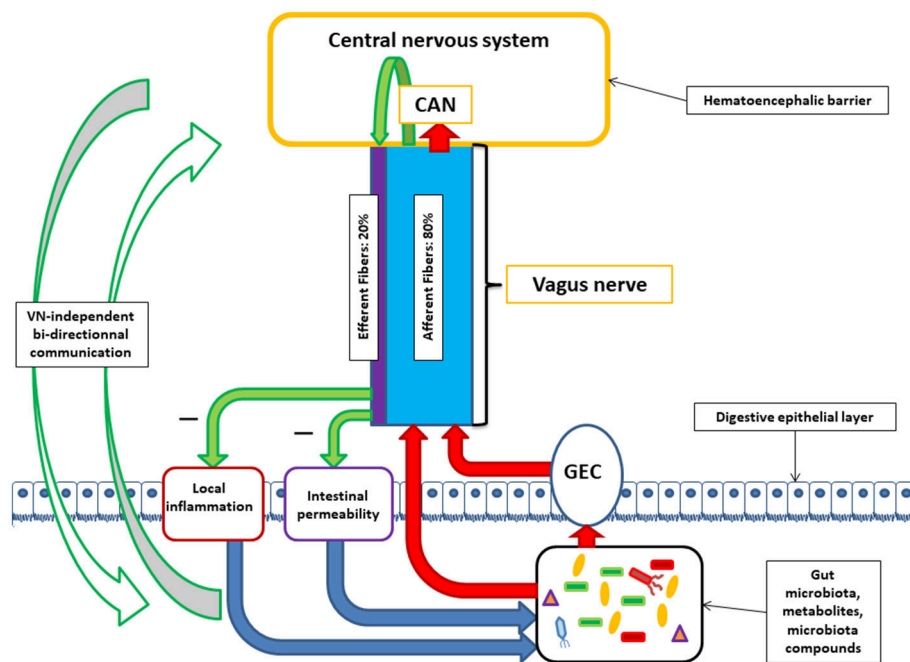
Central nervous system

CAN

Hematoencephalic barrier

Efferent Fibers: 20%

Afferent Fibers: 80%

Vagus nerve

VN-independent bi-directionnal communication

–

–

Digestive epithelial layer

GEC

Local inflammation

Intestinal permeability

Gut microbiota, metabolites, microbiota compounds